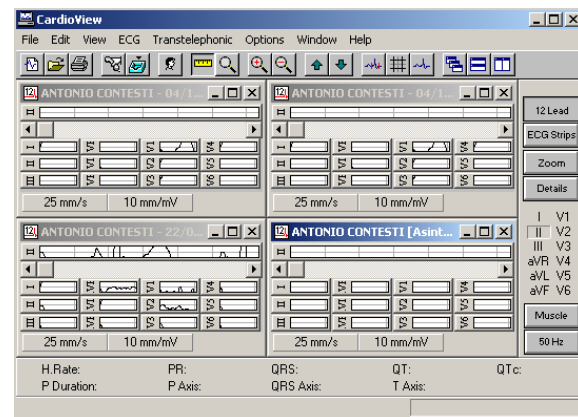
CardioView

File Edit View ECG Transtelephonic Options Window Help

ANTONIO CONTESTI - 04/1...
25 mm/s
10 mm/mV

ANTONIO CONTESTI - 04/1...
25 mm/s
10 mm/mV

ANTONIO CONTESTI - 22/0...
25 mm/s
10 mm/mV

ANTONIO CONTESTI [Asint...
25 mm/s
10 mm/mV

12 Lead
ECG Strips
Zoom
Details

I V1
II V2
III V3
aVR V4
aVL V5
aVF V6

Muscle
50 Hz

H.Rate:
PR:
QRS:
QT:
QTc:
P Duration:
P Axis:
QRS Axis:
T Axis: